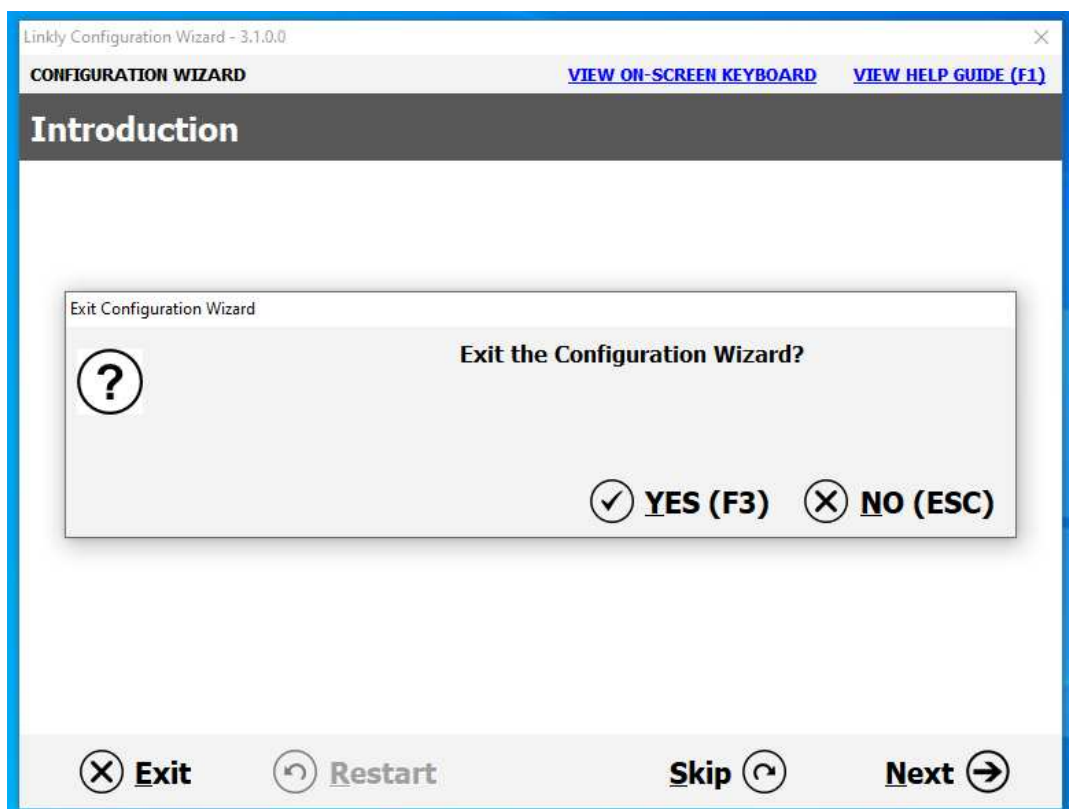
Linkly Configuration Wizard - 3.1.0.0

CONFIGURATION WIZARD

VIEW ON-SCREEN KEYBOARD

VIEW HELP GUIDE (F1)

Introduction

Exit Configuration Wizard

?

Exit the Configuration Wizard?

YES (F3)

NO (ESC)

Exit

Restart

Skip

Next